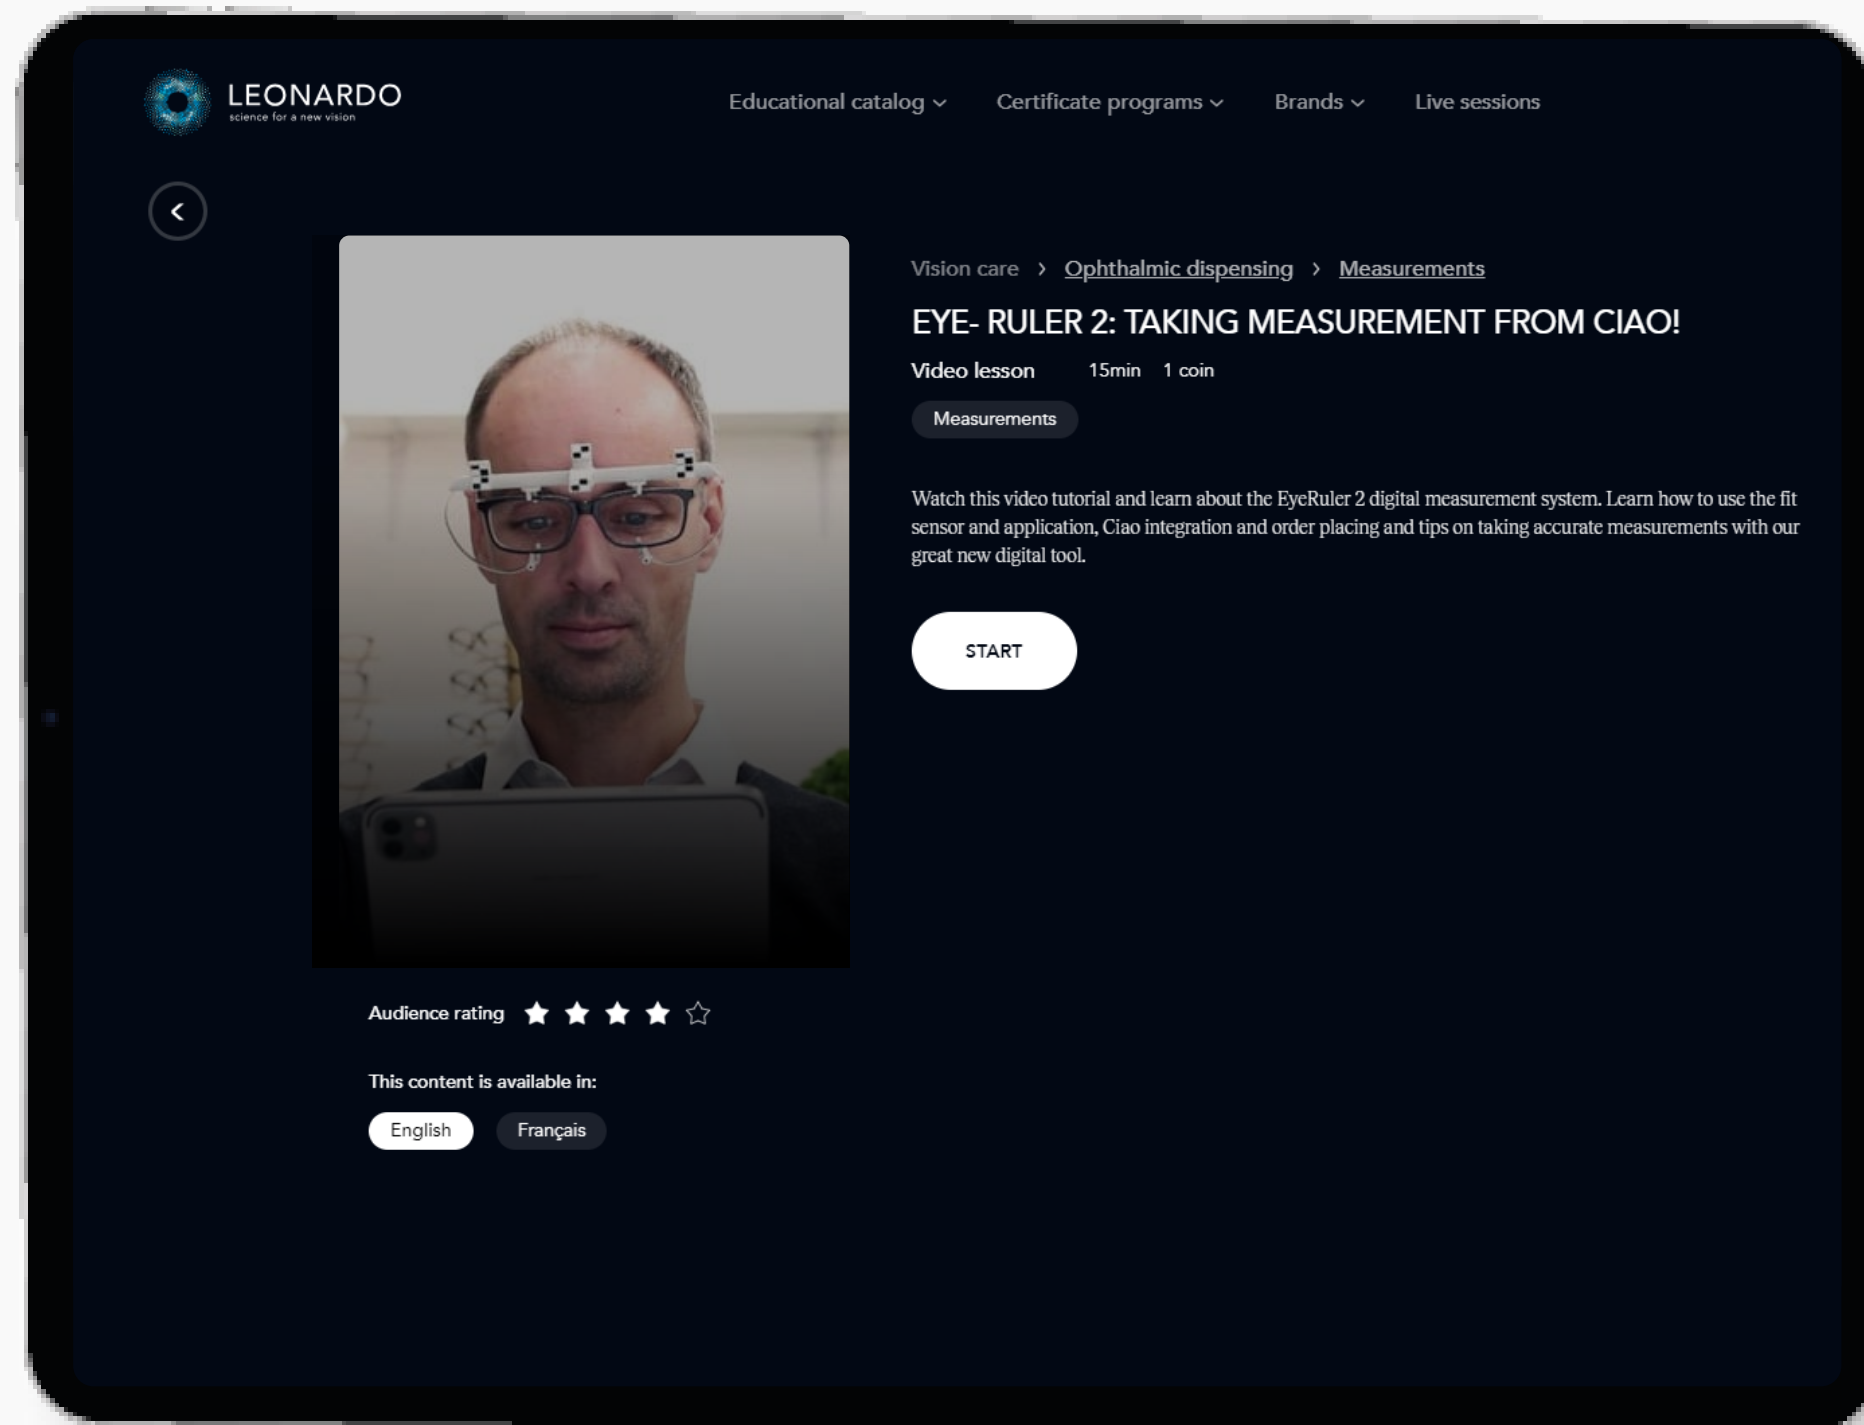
LEONARDO
science for a new vision

Educational catalog ⌄ Certificate programs ⌄ Brands ⌄ Live sessions

Vision care › Ophthalmic dispensing › Measurements

EYE- RULER 2: TAKING MEASUREMENT FROM CIAO!

Video lesson 15min 1 coin

Measurements

Watch this video tutorial and learn about the EyeRuler 2 digital measurement system. Learn how to use the fit sensor and application, Ciao integration and order placing and tips on taking accurate measurements with our great new digital tool.

START

Audience rating

This content is available in:

English Français